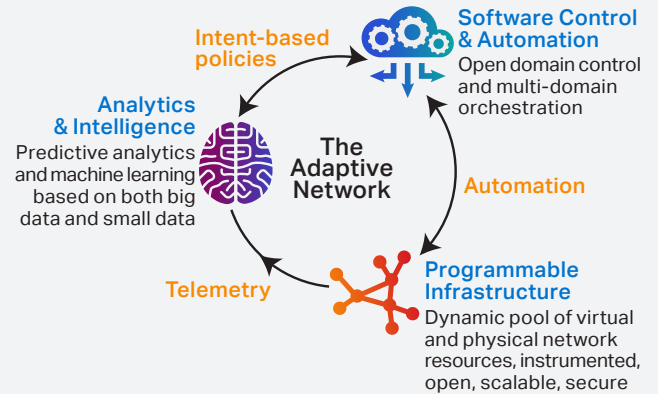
Software Control & Automation
Open domain control and multi-domain orchestration

Intent-based policies

Analytics & Intelligence
Predictive analytics and machine learning based on both big data and small data

The Adaptive Network

Automation

Telemetry

Programmable Infrastructure
Dynamic pool of virtual and physical network resources, instrumented, open, scalable, secure